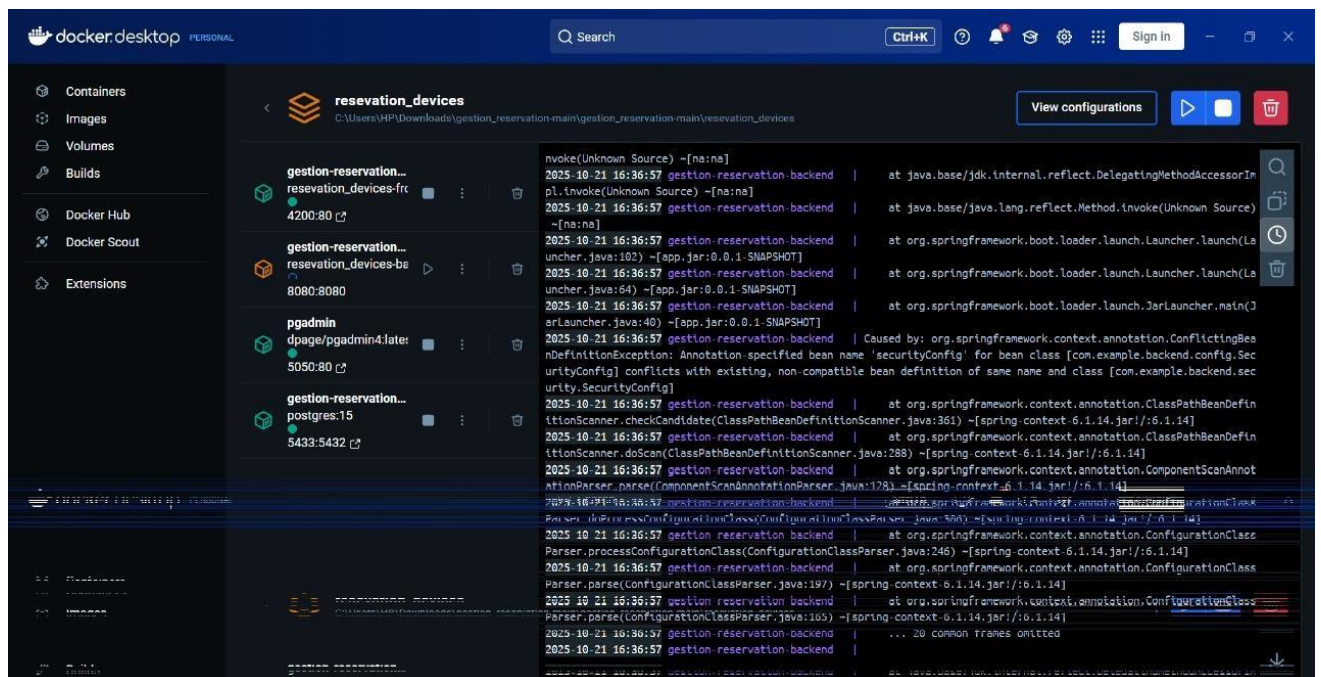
docker desktop PERSONAL

Search Ctrl+K

Sign in

Containers
Images
Volumes
Builds
Docker Hub
Docker Scout
Extensions

resevation_devices
C:\Users\HP\Downloads\gestion_reservation-main\gestion_reservation-main\resevation_devices

View configurations

gestion-reservation...
resevation_devices-fr
4200:80

gestion-reservation...
resevation_devices-ba
8080:8080

pgadmin
dpage/pgadmin4:lates
5050:80

gestion-reservation...
postgres:15
5433:5432

nvoke(Unknown Source) ~[na:na]
2025-10-21 16:36:57 gestion-reservation-backend | at java.base/jdk.internal.reflect.DelegatingMethodAccessorImpl.invoke(Unknown Source) ~[na:na]
2025-10-21 16:36:57 gestion-reservation-backend | at java.base/java.lang.reflect.Method.invoke(Unknown Source) ~[na:na]
2025-10-21 16:36:57 gestion-reservation-backend | at org.springframework.boot.loader.launch.Launcher.launch(Launcher.java:102) ~[app.jar:0.0.1-SNAPSHOT]
2025-10-21 16:36:57 gestion-reservation-backend | at org.springframework.boot.loader.launch.Launcher.launch(Launcher.java:64) ~[app.jar:0.0.1-SNAPSHOT]
2025-10-21 16:36:57 gestion-reservation-backend | at org.springframework.boot.loader.launch.JarLauncher.main(JarLauncher.java:40) ~[app.jar:0.0.1-SNAPSHOT]
2025-10-21 16:36:57 gestion-reservation-backend | Caused by: org.springframework.context.annotation.ConflictingBeanDefinitionException: Annotation-specified bean name 'securityConfig' for bean class [com.example.backend.config.SecurityConfig] conflicts with existing, non-compatible bean definition of same name and class [com.example.backend.security.SecurityConfig]
2025-10-21 16:36:57 gestion-reservation-backend | at org.springframework.context.annotation.ClassPathBeanDefinitionScanner.checkCandidate(ClassPathBeanDefinitionScanner.java:361) ~[spring-context-6.1.14.jar!/:6.1.14]
2025-10-21 16:36:57 gestion-reservation-backend | at org.springframework.context.annotation.ClassPathBeanDefinitionScanner.doScan(ClassPathBeanDefinitionScanner.java:288) ~[spring-context-6.1.14.jar!/:6.1.14]
2025-10-21 16:36:57 gestion-reservation-backend | at org.springframework.context.annotation.ComponentScanAnnotationParser.parse(ComponentScanAnnotationParser.java:128) ~[spring-context-6.1.14.jar!/:6.1.14]
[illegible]
2025-10-21 16:36:57 gestion-reservation-backend | at org.springframework.context.annotation.ConfigurationClassParser.processConfigurationClass(ConfigurationClassParser.java:246) ~[spring-context-6.1.14.jar!/:6.1.14]
2025-10-21 16:36:57 gestion-reservation-backend | at org.springframework.context.annotation.ConfigurationClassParser.parse(ConfigurationClassParser.java:197) ~[spring-context-6.1.14.jar!/:6.1.14]
2025-10-21 16:36:57 gestion-reservation-backend | at org.springframework.context.annotation.ConfigurationClassParser.parse(ConfigurationClassParser.java:165) ~[spring-context-6.1.14.jar!/:6.1.14]
2025-10-21 16:36:57 gestion-reservation-backend | ... 20 common frames omitted
2025-10-21 16:36:57 gestion-reservation-backend |